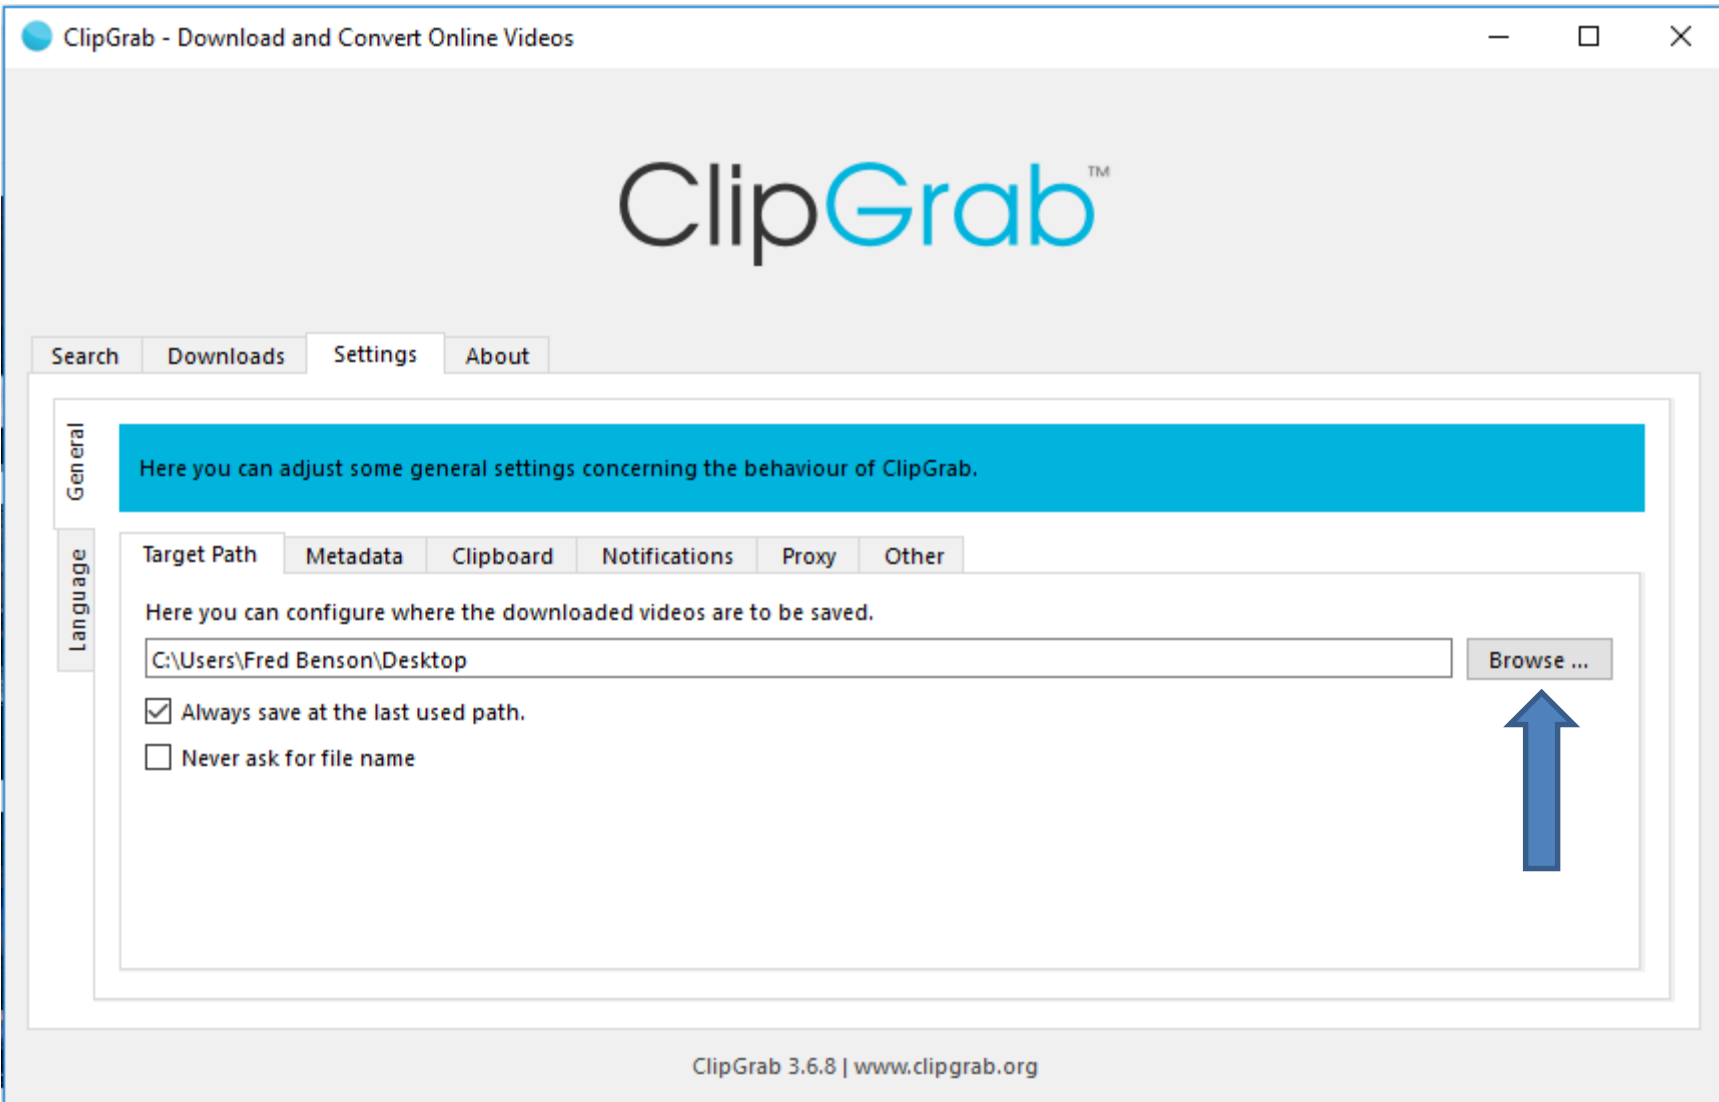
ClipGrab - Download and Convert Online Videos

ClipGrab™

Search | Downloads | Settings | About

General

Language

Here you can adjust some general settings concerning the behaviour of ClipGrab.

Target Path | Metadata | Clipboard | Notifications | Proxy | Other

Here you can configure where the downloaded videos are to be saved.

C:\Users\Fred Benson\Desktop

Browse ...

Always save at the last used path.

Never ask for file name

ClipGrab 3.6.8 | www.clipgrab.org